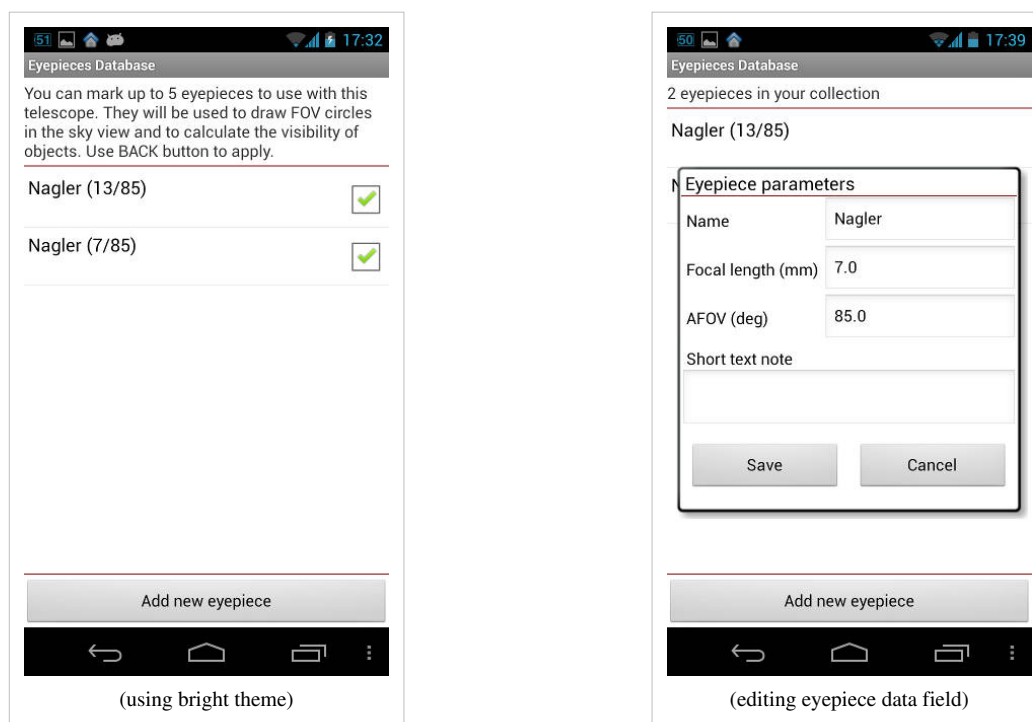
51 17:32

Eyepieces Database

You can mark up to 5 eyepieces to use with this telescope. They will be used to draw FOV circles in the sky view and to calculate the visibility of objects. Use BACK button to apply.

Nagler (13/85)

Nagler (7/85)

Add new eyepiece

(using bright theme)

50 17:39

Eyepieces Database

2 eyepieces in your collection

Nagler (13/85)

N

Eyepiece parameters

Name Nagler

Focal length (mm) 7.0

AFOV (deg) 85.0

Short text note

Save Cancel

Add new eyepiece

(editing eyepiece data field)